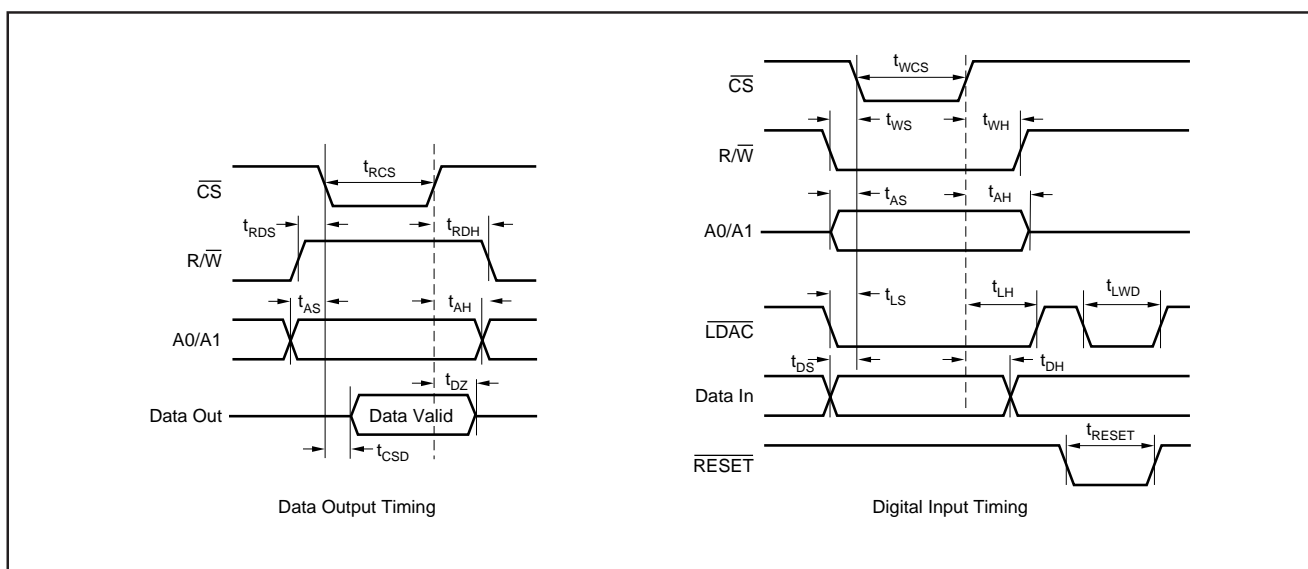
$\overline{CS}$

$t_{RCS}$

$t_{RDS}$

$t_{RDH}$

$R/\overline{W}$

$t_{AS}$

$t_{AH}$

A0/A1

$t_{DZ}$

Data Out

Data Valid

$t_{CSD}$

Data Output Timing

$\overline{CS}$

$t_{WCS}$

$t_{WS}$

$t_{WH}$

$R/\overline{W}$

$t_{AS}$

$t_{AH}$

A0/A1

$t_{LS}$

$t_{LH}$

$t_{LWD}$

$\overline{LDAC}$

$t_{DS}$

$t_{DH}$

Data In

$t_{RESET}$

$\overline{RESET}$

Digital Input Timing